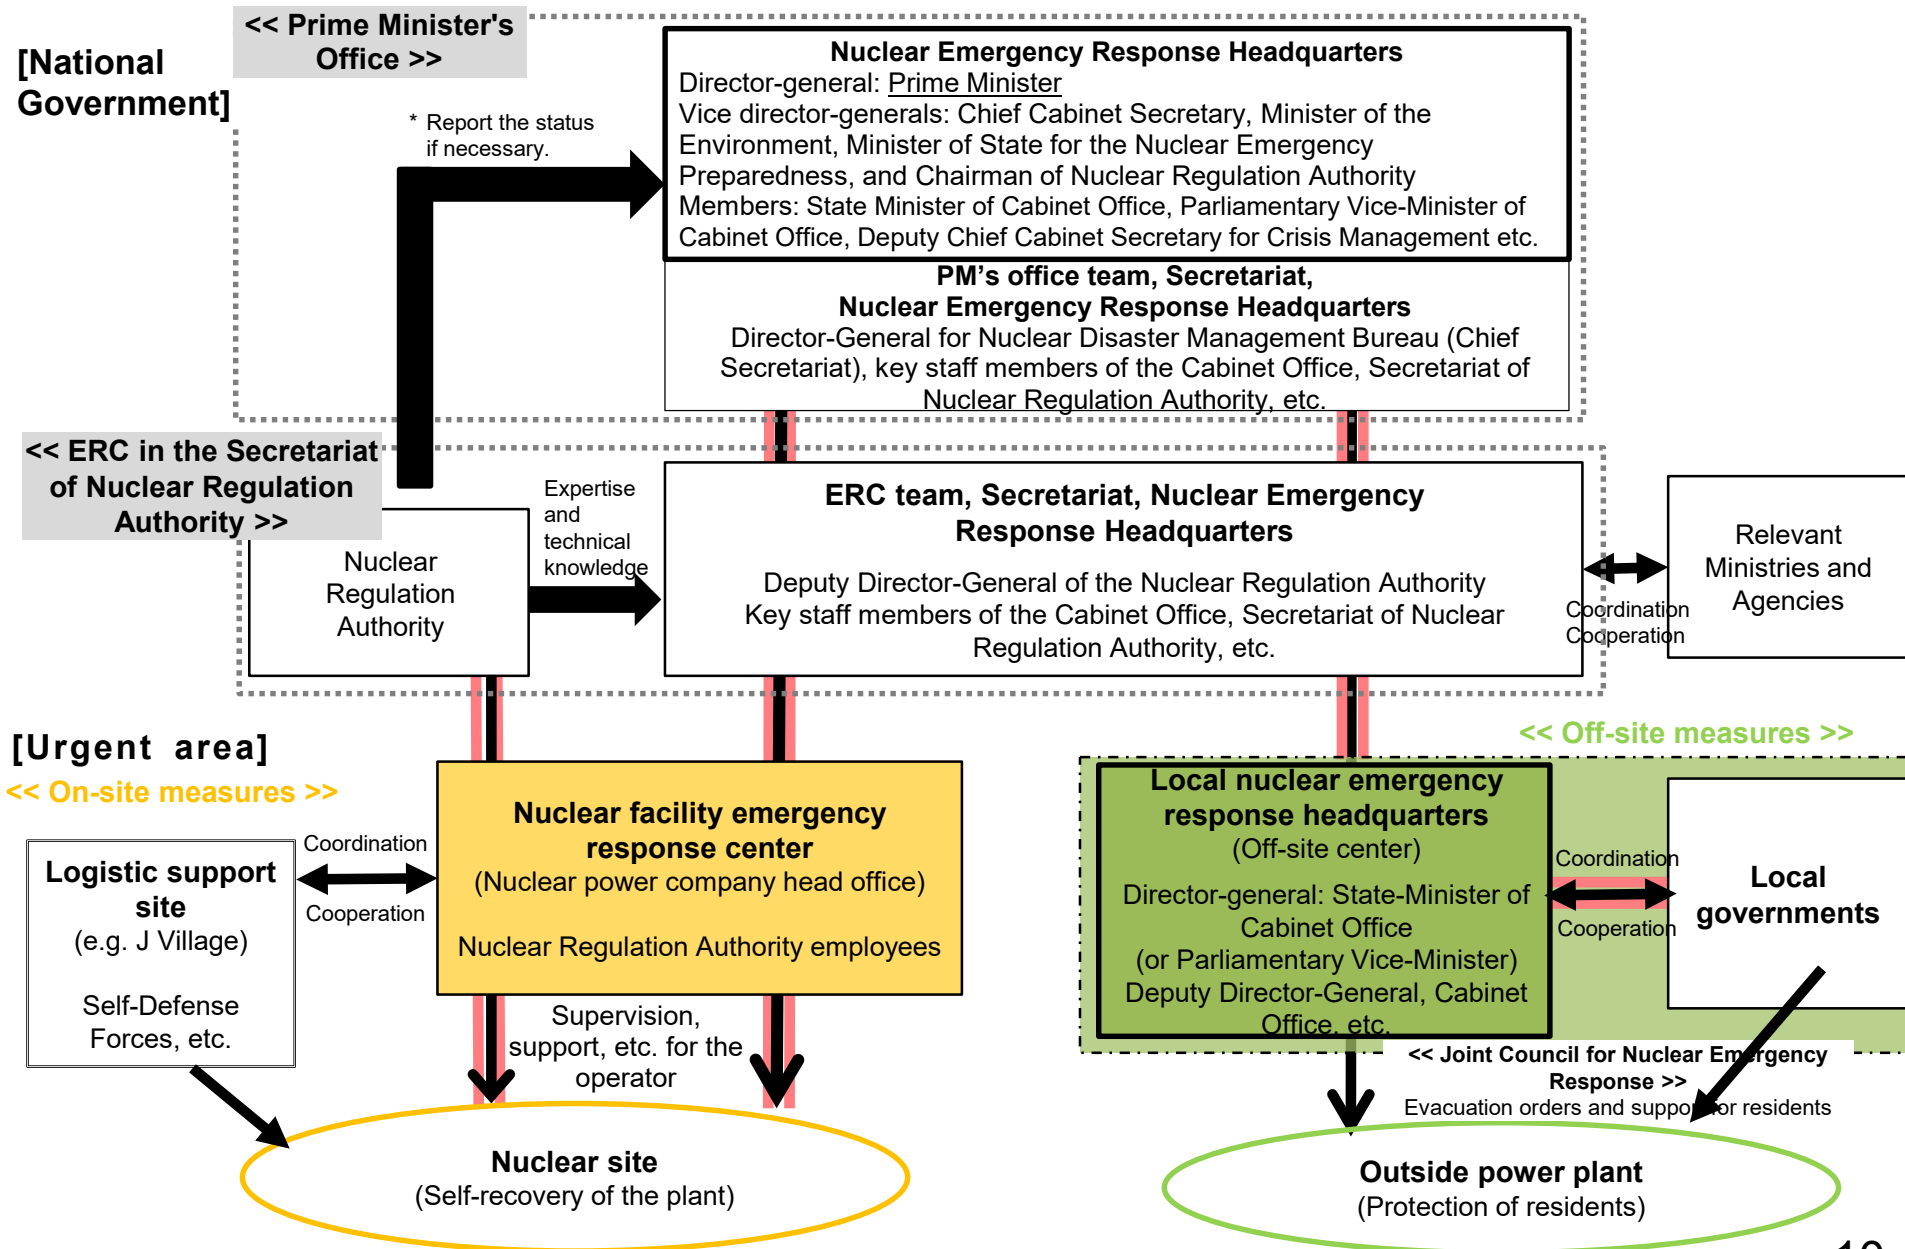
[National Government]

<< Prime Minister's Office >>

* Report the status if necessary.

Nuclear Emergency Response Headquarters
Director-general: Prime Minister
Vice director-generals: Chief Cabinet Secretary, Minister of the Environment, Minister of State for the Nuclear Emergency Preparedness, and Chairman of Nuclear Regulation Authority
Members: State Minister of Cabinet Office, Parliamentary Vice-Minister of Cabinet Office, Deputy Chief Cabinet Secretary for Crisis Management etc.

PM's office team, Secretariat, Nuclear Emergency Response Headquarters
Director-General for Nuclear Disaster Management Bureau (Chief Secretariat), key staff members of the Cabinet Office, Secretariat of Nuclear Regulation Authority, etc.

<< ERC in the Secretariat of Nuclear Regulation Authority >>

Nuclear Regulation Authority

Expertise and technical knowledge

ERC team, Secretariat, Nuclear Emergency Response Headquarters
Deputy Director-General of the Nuclear Regulation Authority
Key staff members of the Cabinet Office, Secretariat of Nuclear Regulation Authority, etc.

Coordination
Cooperation

Relevant Ministries and Agencies

[Urgent area]

<< On-site measures >>

<< Off-site measures >>

Logistic support site
(e.g. J Village)
Self-Defense Forces, etc.

Coordination
Cooperation

Nuclear facility emergency response center
(Nuclear power company head office)
Nuclear Regulation Authority employees

Local nuclear emergency response headquarters
(Off-site center)
Director-general: State-Minister of Cabinet Office
(or Parliamentary Vice-Minister)
Deputy Director-General, Cabinet Office, etc.

Coordination
Cooperation

Local governments

Supervision, support, etc. for the operator

<< Joint Council for Nuclear Emergency Response >>
Evacuation orders and support for residents

Nuclear site
(Self-recovery of the plant)

Outside power plant
(Protection of residents)

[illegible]